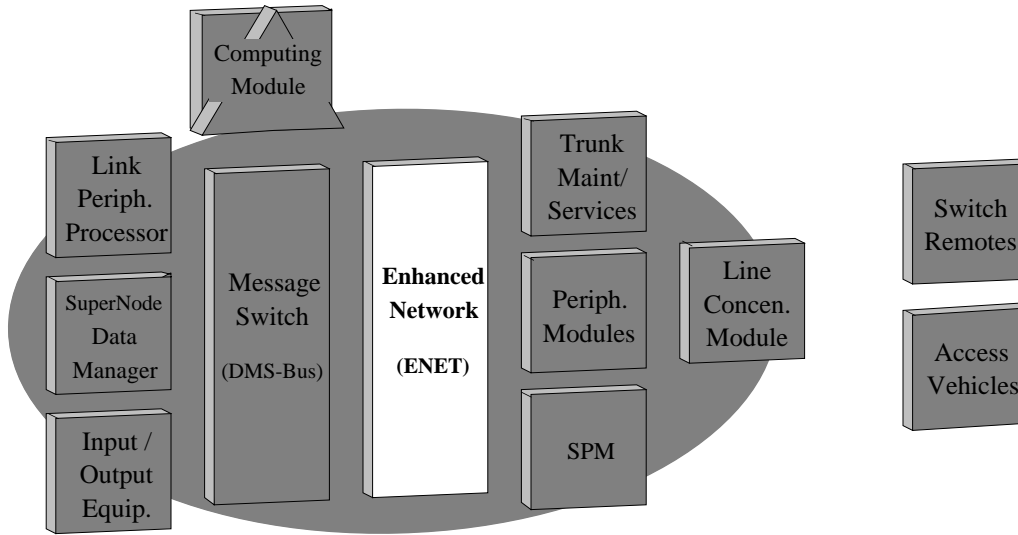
Computing Module

Link Periph. Processor

SuperNode Data Manager

Input / Output Equip.

Message Switch

(DMS-Bus)

Enhanced Network

(ENET)

Trunk Maint/ Services

Periph. Modules

SPM

Line Concen. Module

Switch Remotes

Access Vehicles